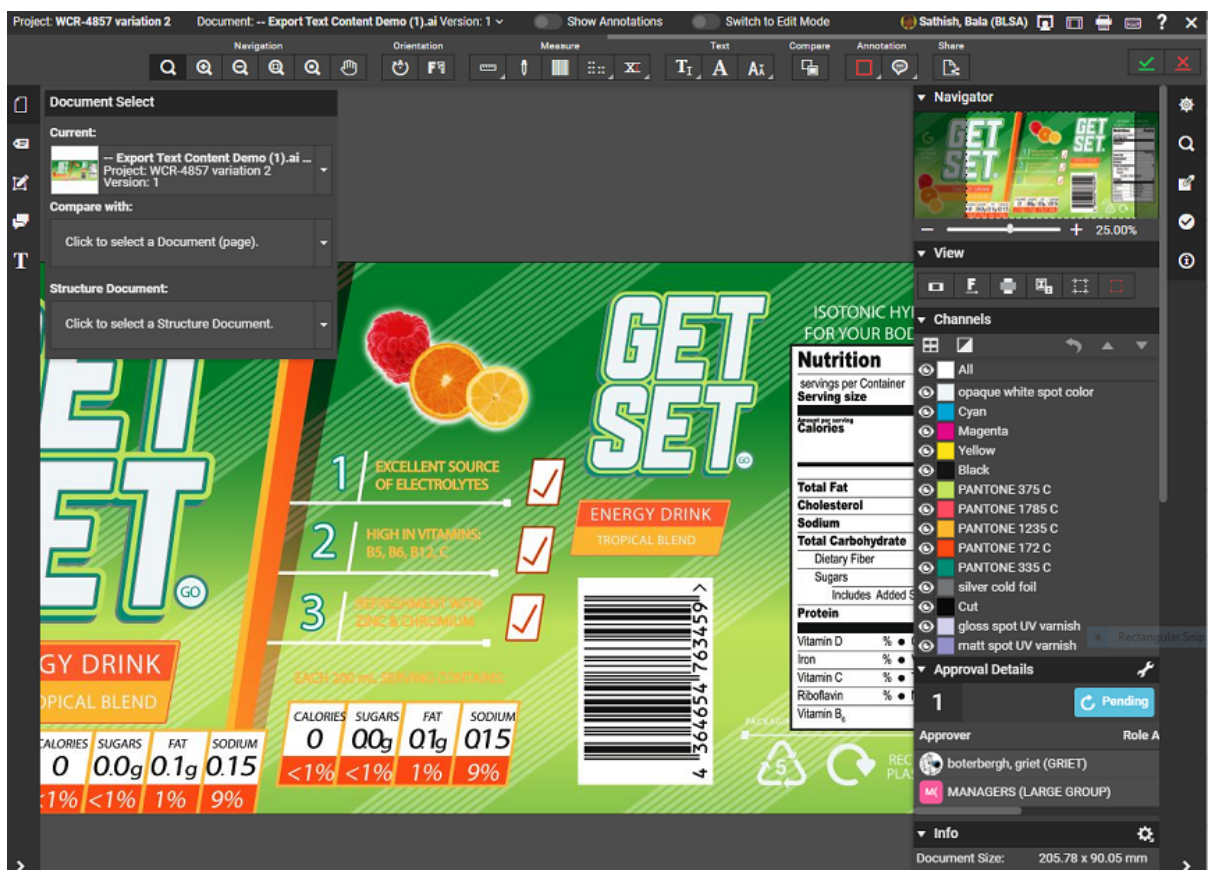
Project: WCR-4857 variation 2 Document: -- Export Text Content Demo (1).ai Version: 1 Show Annotations Switch to Edit Mode Sathish, Bala (BLSA) ? ×

Navigation Orientation Measure Text Compare Annotation Share

Document Select

Current:

-- Export Text Content Demo (1).ai ...
Project: WCR-4857 variation 2
Version: 1

Compare with:

Click to select a Document (page).

Structure Document:

Click to select a Structure Document.

Navigator

25.00%

View

Channels

All
opaque white spot color
Cyan
Magenta
Yellow
Black
PANTONE 375 C
PANTONE 1785 C
PANTONE 1235 C
PANTONE 172 C
PANTONE 335 C
silver cold foil
Cut
gloss spot UV varnish
matt spot UV varnish

Rectangular Snip

Approval Details

1

Pending

Approver Role A

boterbergh, griet (GRIET)

MANAGERS (LARGE GROUP)

Info

Document Size: 205.78 x 90.05 mm

GET SET

ISOTONIC HY FOR YOUR BOD

1 EXCELLENT SOURCE OF ELECTROLYTES

2 HIGH IN VITAMINS: B5, B6, B12, C

3 REFRESHMENT WITH ZINC & CHROMIUM

EACH 300 mL SERVING CONTAINS:

ENERGY DRINK
TROPICAL BLEND

GY DRINK
OPICAL BLEND

| CALORIES | SUGARS | FAT | SODIUM |
|---|---|---|---|
| 0 | 0.0g | 0.1g | 0.15 |
| <1% | <1% | 1% | 9% |

| ALORIES | SUGARS | FAT | SODIUM |
|---|---|---|---|
| 0 | 0.0g | 0.1g | 0.15 |
| 1% | <1% | 1% | 9% |

Nutrition
servings per Container
Serving size
Amount per serving
Calories
Total Fat
Cholesterol
Sodium
Total Carbohydrate
Dietary Fiber
Sugars
Includes Added S
Protein
Vitamin D %
Iron %
Vitamin C %
Riboflavin %
Vitamin $B_6$

4 364654 763459

PACKAG

5

REC PLAS